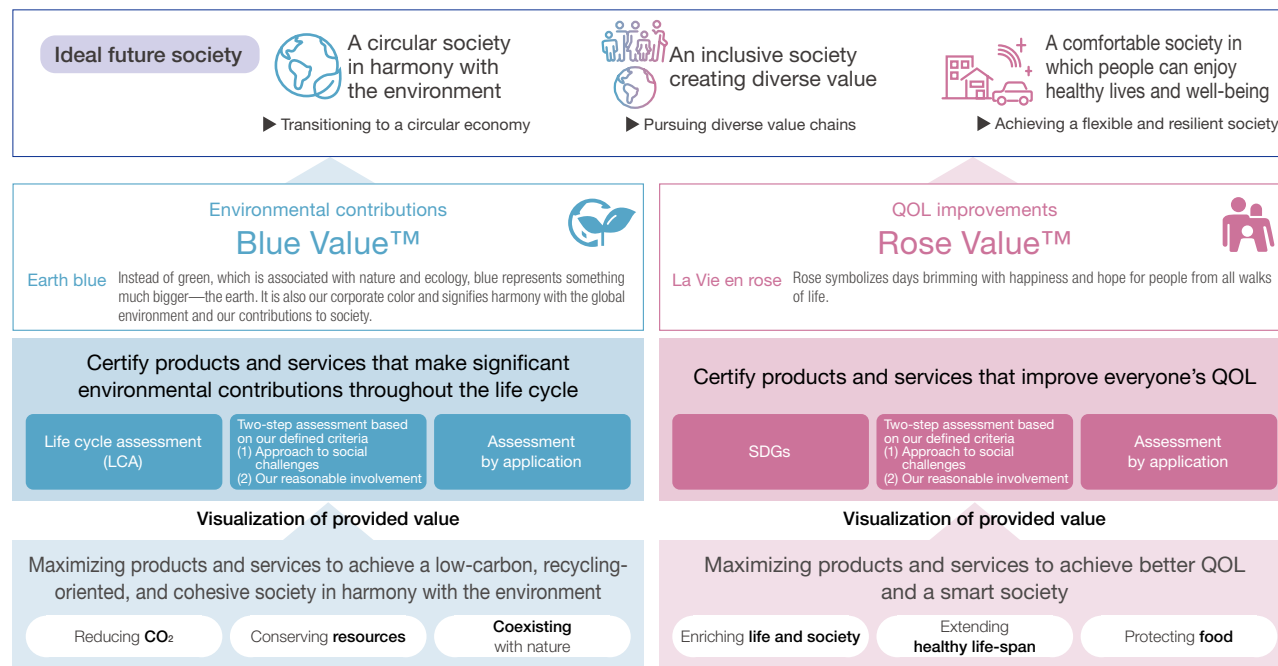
Ideal future society

A circular society in harmony with the environment

▶ Transitioning to a circular economy

An inclusive society creating diverse value

▶ Pursuing diverse value chains

A comfortable society in which people can enjoy healthy lives and well-being

▶ Achieving a flexible and resilient society

Environmental contributions

Blue Value™

Earth blue Instead of green, which is associated with nature and ecology, blue represents something much bigger—the earth. It is also our corporate color and signifies harmony with the global environment and our contributions to society.

QOL improvements

Rose Value™

La Vie en rose Rose symbolizes days brimming with happiness and hope for people from all walks of life.

Certify products and services that make significant environmental contributions throughout the life cycle

Life cycle assessment (LCA)

Two-step assessment based on our defined criteria
(1) Approach to social challenges
(2) Our reasonable involvement

Assessment by application

Certify products and services that improve everyone's QOL

SDGs

Two-step assessment based on our defined criteria
(1) Approach to social challenges
(2) Our reasonable involvement

Assessment by application

Visualization of provided value

Visualization of provided value

Maximizing products and services to achieve a low-carbon, recycling-oriented, and cohesive society in harmony with the environment

Reducing $CO_2$

Conserving resources

Coexisting with nature

Maximizing products and services to achieve better QOL and a smart society

Enriching life and society

Extending healthy life-span

Protecting food